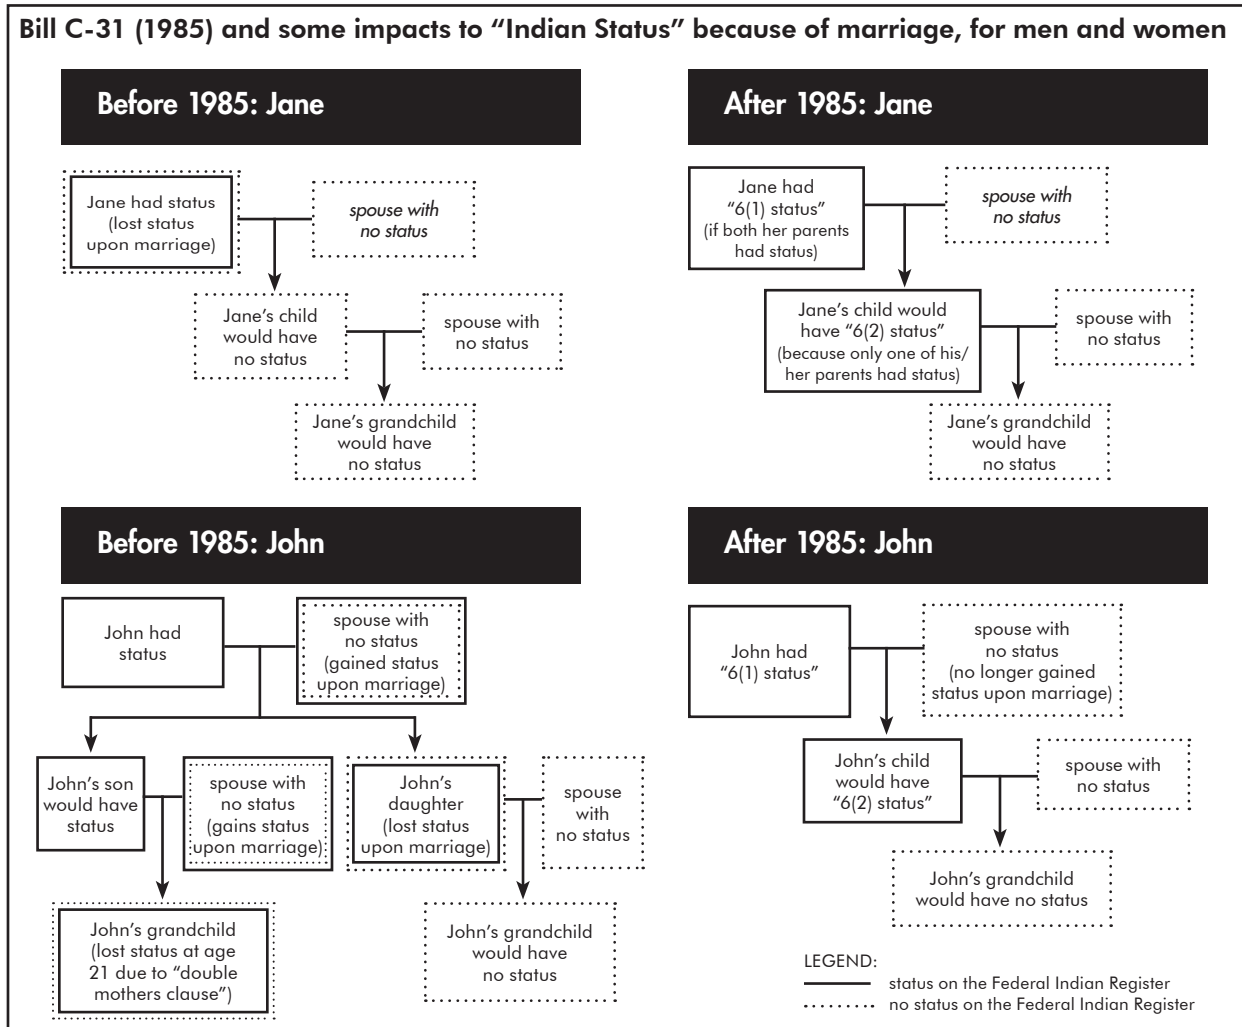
Bill C-31 (1985) and some impacts to "Indian Status" because of marriage, for men and women

Before 1985: Jane

Jane had status (lost status upon marriage)

spouse with no status

Jane's child would have no status

spouse with no status

Jane's grandchild would have no status

After 1985: Jane

Jane had "6(1) status" (if both her parents had status)

spouse with no status

Jane's child would have "6(2) status" (because only one of his/her parents had status)

spouse with no status

Jane's grandchild would have no status

Before 1985: John

John had status

spouse with no status (gained status upon marriage)

John's son would have status

spouse with no status (gains status upon marriage)

John's daughter (lost status upon marriage)

spouse with no status

John's grandchild (lost status at age 21 due to "double mothers clause")

John's grandchild would have no status

After 1985: John

John had "6(1) status"

spouse with no status (no longer gained status upon marriage)

John's child would have "6(2) status"

spouse with no status

John's grandchild would have no status

LEGEND:
status on the Federal Indian Register
no status on the Federal Indian Register